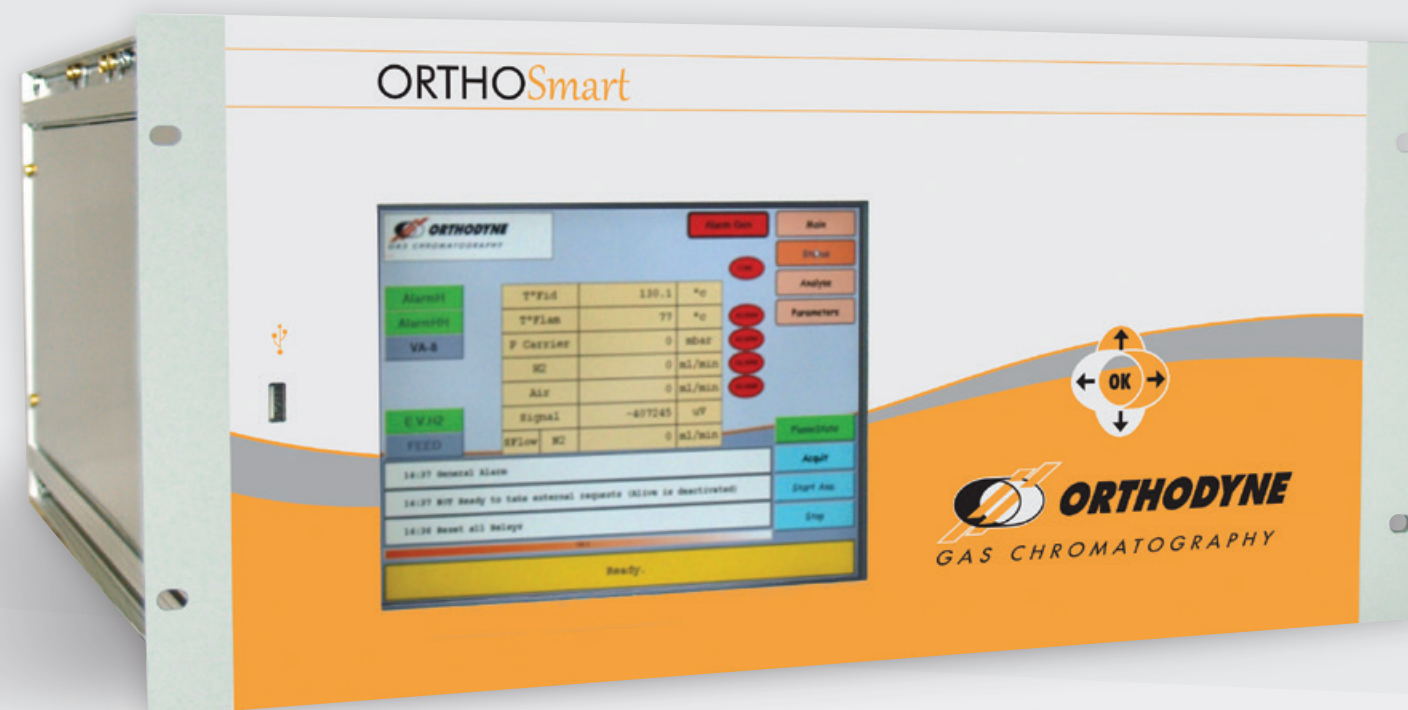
ORTHOSmart

ORTHODYNE
GAS CHROMATOGRAPHY

Alarm Gen

Main
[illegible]
Analyse
Parameters

AlarmH
AlarmHH
VA-8

| T°Fid | 130.1 | °c |
|---|---|---|
| T°Flam | 77 | °c |
| P Carrier | 0 | mbar |
| H2 | 0 | ml/min |
| Air | 0 | ml/min |
| Signal | -407245 | uV |
| EFlow N2 | 0 | ml/min |

E.V.H2
FEED

FlameOnOff
Acquit
Start Ana
Stop

14:37 General Alarm
14:37 BOT Ready to take external requests (Alive is deactivated)
14:36 Reset all Relays

Ready.

OK

ORTHODYNE
GAS CHROMATOGRAPHY